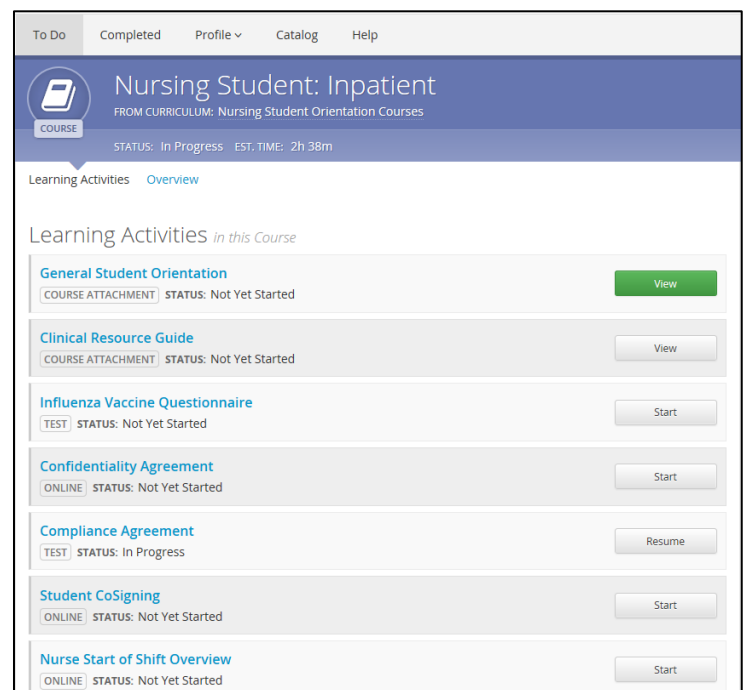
To Do Completed Profile Catalog Help

COURSE

Nursing Student: Inpatient

FROM CURRICULUM: Nursing Student Orientation Courses

STATUS: In Progress EST. TIME: 2h 38m

Learning Activities Overview

Learning Activities in this Course

General Student Orientation
COURSE ATTACHMENT STATUS: Not Yet Started
View

Clinical Resource Guide
COURSE ATTACHMENT STATUS: Not Yet Started
View

Influenza Vaccine Questionnaire
TEST STATUS: Not Yet Started
Start

Confidentiality Agreement
ONLINE STATUS: Not Yet Started
Start

Compliance Agreement
TEST STATUS: In Progress
Resume

Student CoSigning
ONLINE STATUS: Not Yet Started
Start

Nurse Start of Shift Overview
ONLINE STATUS: Not Yet Started
Start